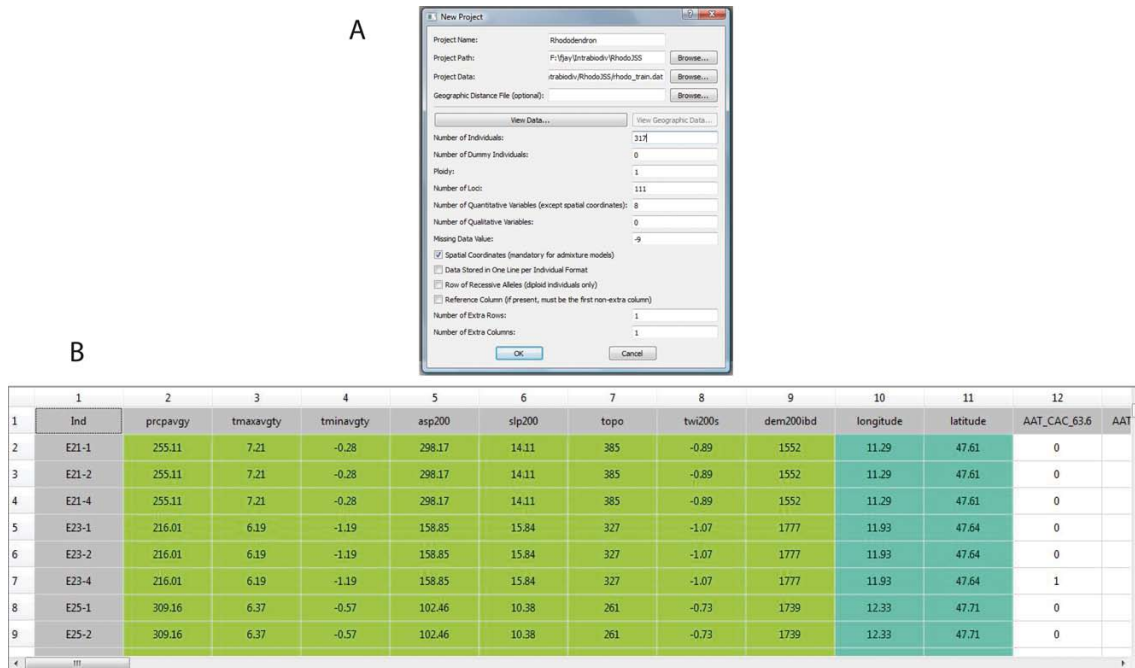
A

New Project

Project Name: Rhododendron

Project Path: F:\fjay\Intrabiodiv\RhodoJSS Browse...

Project Data: :trabiodiv\RhodoJSS\rhodo_train.dat Browse...

Geographic Distance File (optional): Browse...

View Data... View Geographic Data...

Number of Individuals: 317

Number of Dummy Individuals: 0

Ploidy: 1

Number of Loci: 111

Number of Quantitative Variables (except spatial coordinates): 8

Number of Qualitative Variables: 0

Missing Data Value: -9

Spatial Coordinates (mandatory for admixture models)

Data Stored in One Line per Individual Format

Row of Recessive Alleles (diploid individuals only)

Reference Column (if present, must be the first non-extra column)

Number of Extra Rows: 1

Number of Extra Columns: 1

OK Cancel

B

| | 1 | 2 | 3 | 4 | 5 | 6 | 7 | 8 | 9 | 10 | 11 | 12 | |
|---|---|---|---|---|---|---|---|---|---|---|---|---|---|
| 1 | Ind | prcpavgy | tmaxavgty | tminavgty | asp200 | slp200 | topo | twi200s | dem200ibd | longitude | latitude | AAT_CAC_63.6 | AAT |
| 2 | E21-1 | 255.11 | 7.21 | -0.28 | 298.17 | 14.11 | 385 | -0.89 | 1552 | 11.29 | 47.61 | 0 | |
| 3 | E21-2 | 255.11 | 7.21 | -0.28 | 298.17 | 14.11 | 385 | -0.89 | 1552 | 11.29 | 47.61 | 0 | |
| 4 | E21-4 | 255.11 | 7.21 | -0.28 | 298.17 | 14.11 | 385 | -0.89 | 1552 | 11.29 | 47.61 | 0 | |
| 5 | E23-1 | 216.01 | 6.19 | -1.19 | 158.85 | 15.84 | 327 | -1.07 | 1777 | 11.93 | 47.64 | 0 | |
| 6 | E23-2 | 216.01 | 6.19 | -1.19 | 158.85 | 15.84 | 327 | -1.07 | 1777 | 11.93 | 47.64 | 0 | |
| 7 | E23-4 | 216.01 | 6.19 | -1.19 | 158.85 | 15.84 | 327 | -1.07 | 1777 | 11.93 | 47.64 | 1 | |
| 8 | E25-1 | 309.16 | 6.37 | -0.57 | 102.46 | 10.38 | 261 | -0.73 | 1739 | 12.33 | 47.71 | 0 | |
| 9 | E25-2 | 309.16 | 6.37 | -0.57 | 102.46 | 10.38 | 261 | -0.73 | 1739 | 12.33 | 47.71 | 0 | |